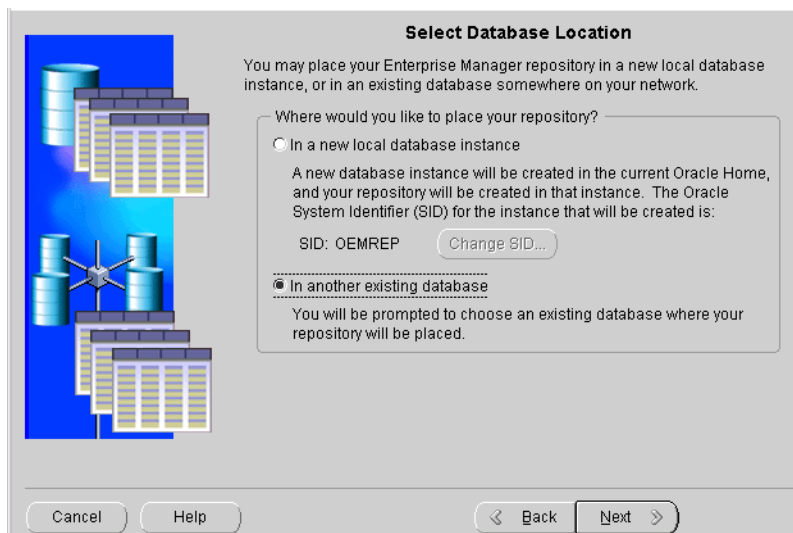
Select Database Location

You may place your Enterprise Manager repository in a new local database instance, or in an existing database somewhere on your network.

Where would you like to place your repository?

In a new local database instance

A new database instance will be created in the current Oracle Home, and your repository will be created in that instance. The Oracle System Identifier (SID) for the instance that will be created is:

SID: OEMREP

Change SID...

In another existing database

You will be prompted to choose an existing database where your repository will be placed.

Cancel

Help

Back

Next